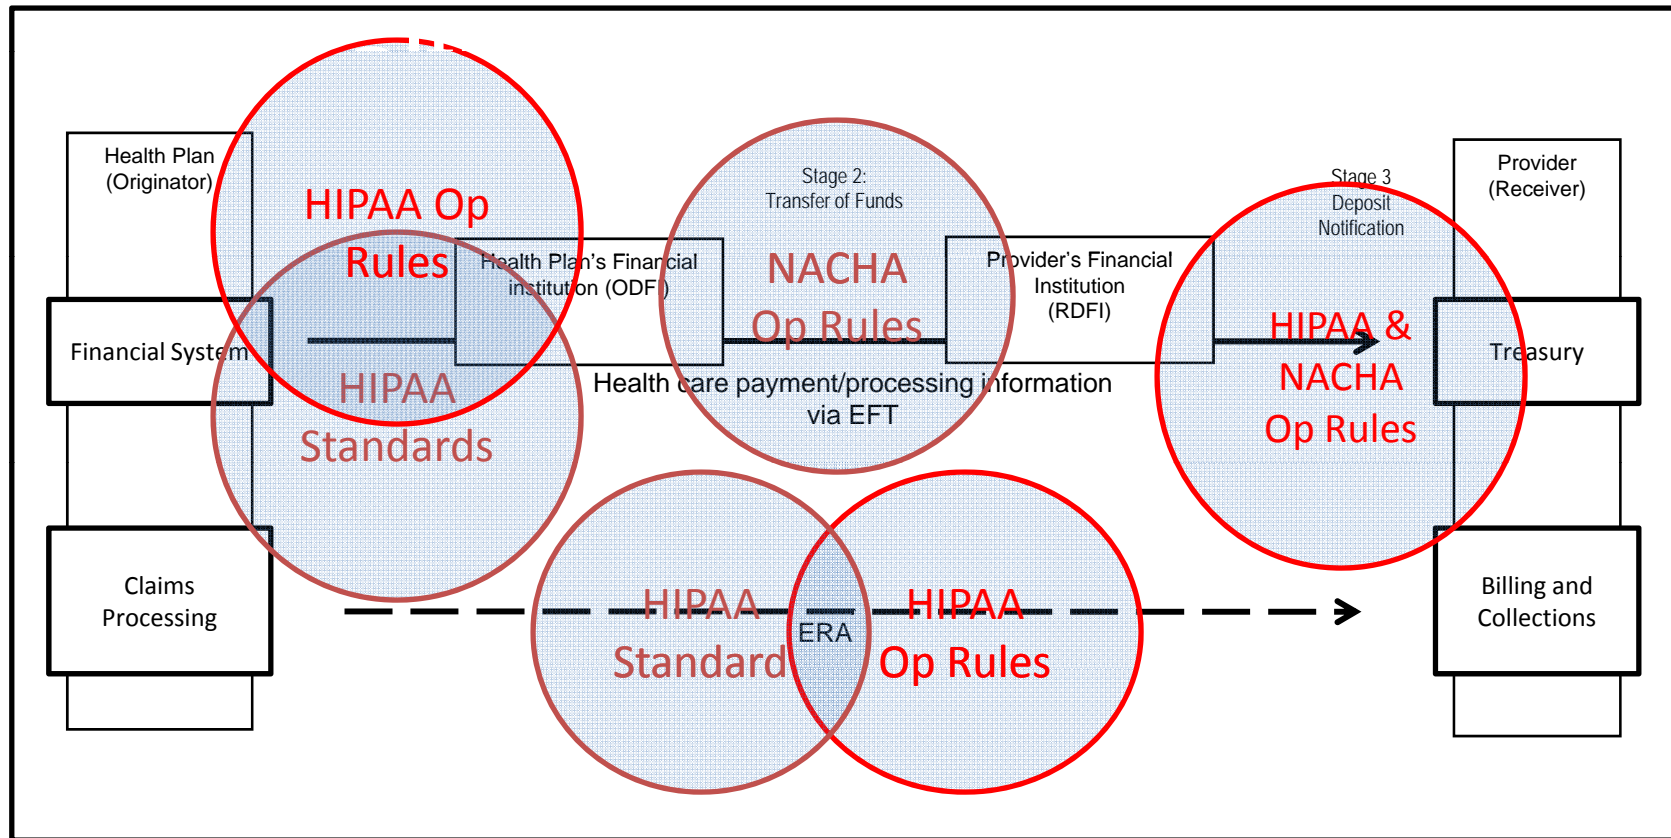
Health Plan (Originator)

HIPAA Op Rules

HIPAA Standards

Financial System

Health Plan's Financial Institution (ODFI)

Stage 2: Transfer of Funds

NACHA Op Rules

Provider's Financial Institution (RDFI)

Stage 3 Deposit Notification

HIPAA & NACHA Op Rules

Provider (Receiver)

Treasury

Health care payment/processing information via EFT

Claims Processing

HIPAA Standard

ERA

HIPAA Op Rules

Billing and Collections